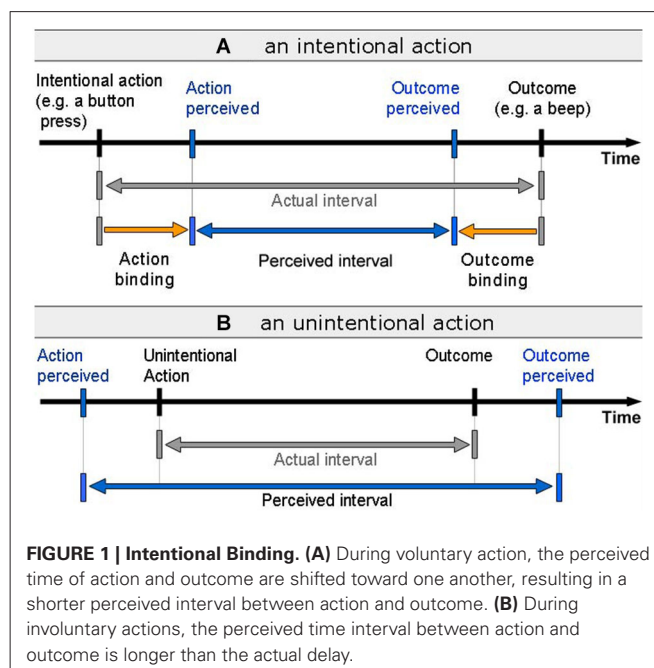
A an intentional action

Intentional action (e.g. a button press)

Action perceived

Outcome perceived

Outcome (e.g. a beep)

Time

Actual interval

Action binding

Perceived interval

Outcome binding

B an unintentional action

Action perceived

Unintentional Action

Outcome

Outcome perceived

Time

Actual interval

Perceived interval

**FIGURE 1 | Intentional Binding. (A)** During voluntary action, the perceived time of action and outcome are shifted toward one another, resulting in a shorter perceived interval between action and outcome. **(B)** During involuntary actions, the perceived time interval between action and outcome is longer than the actual delay.